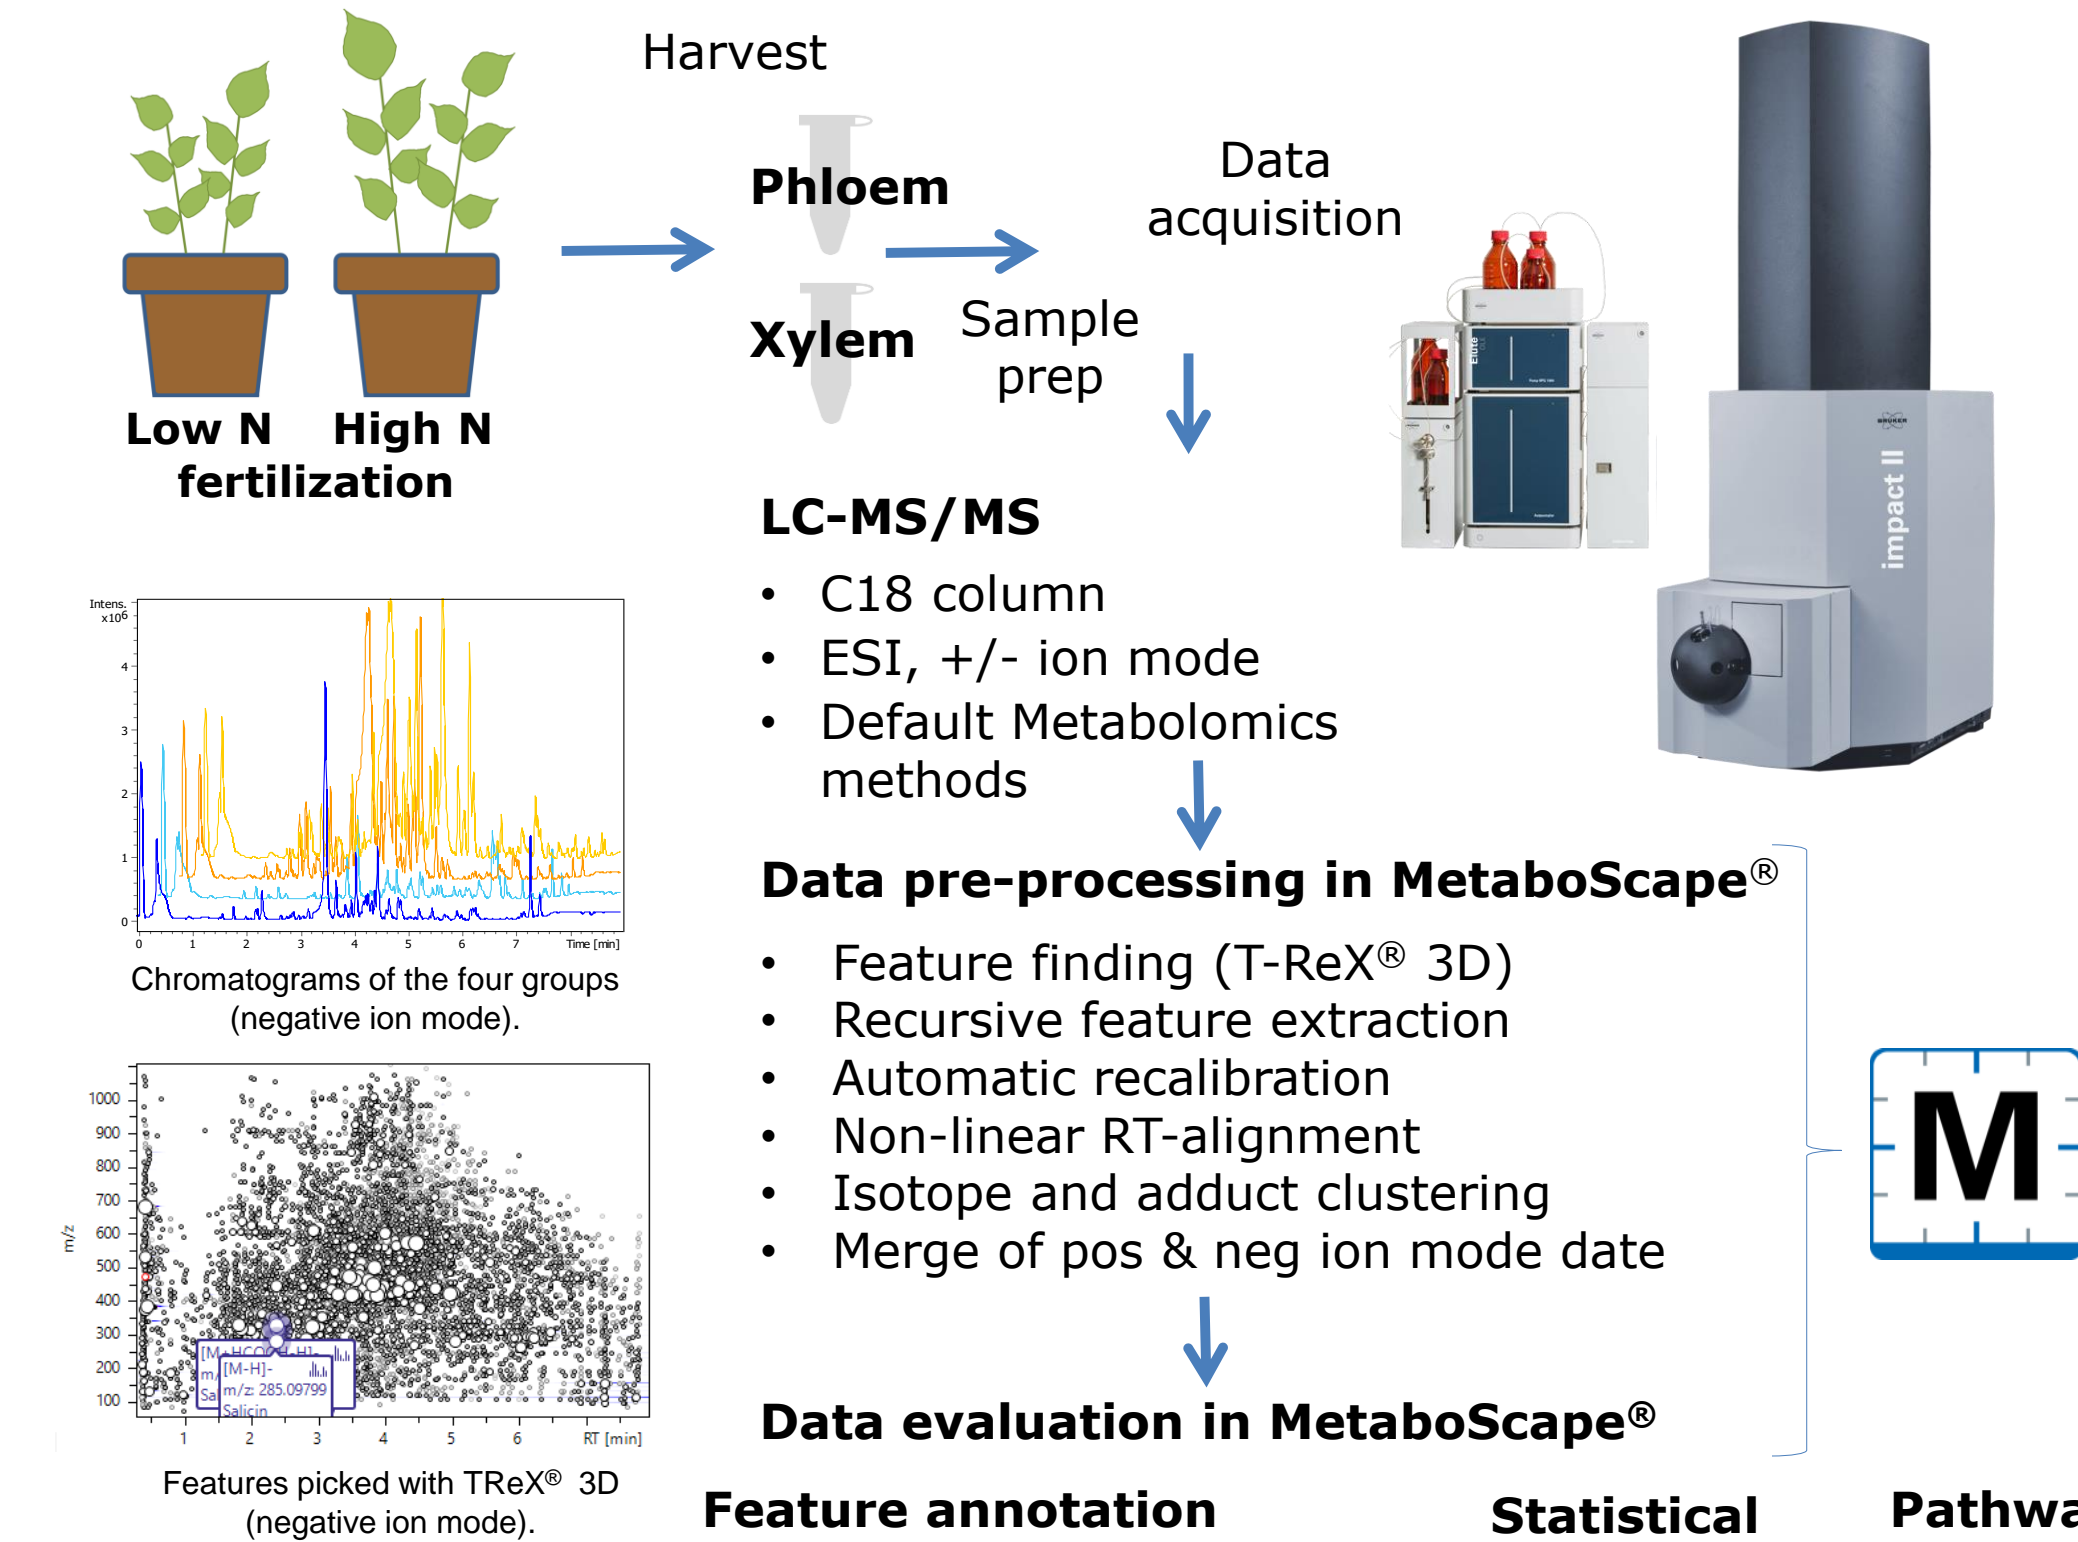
Low N High N
fertilization

Harvest

Phloem

Xylem

Sample prep

Data acquisition

LC-MS/MS

• C18 column
• ESI, +/- ion mode
• Default Metabolomics methods

Intens. x10$^6$

4
3
2
1
0

0 1 2 3 4 5 6 7 Time [min]

Chromatograms of the four groups (negative ion mode).

Data pre-processing in MetaboScape®

• Feature finding (T-ReX® 3D)
• Recursive feature extraction
• Automatic recalibration
• Non-linear RT-alignment
• Isotope and adduct clustering
• Merge of pos & neg ion mode date

m/z

1000
900
800
700
600
500
400
300
200
100

[M+HCOOH-H]-
[M-H]-
m/z 285.09799
Salicin

1 2 3 4 5 6 RT [min]

Features picked with TReX® 3D (negative ion mode).

Data evaluation in MetaboScape®

M

Feature annotation

Statistical

Pathwa

impact II

BRUKER

Elute